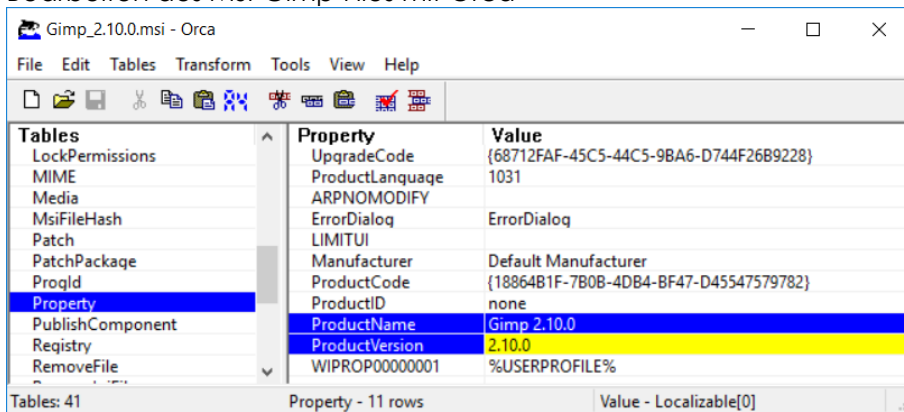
Gimp_2.10.0.msi - Orca

File Edit Tables Transform Tools View Help

| Tables |
|---|
| LockPermissions |
| MIME |
| Media |
| MsiFileHash |
| Patch |
| PatchPackage |
| ProgId |
| Property |
| PublishComponent |
| Registry |
| RemoveFile |

| Property | Value |
|---|---|
| UpgradeCode | {68712FAF-45C5-44C5-9BA6-D744F26B9228} |
| ProductLanguage | 1031 |
| ARPNOMODIFY | |
| ErrorDialog | ErrorDialog |
| LIMITUI | |
| Manufacturer | Default Manufacturer |
| ProductCode | {18864B1F-7B0B-4DB4-BF47-D45547579782} |
| ProductID | none |
| ProductName | Gimp 2.10.0 |
| ProductVersion | 2.10.0 |
| WIPROP00000001 | %USERPROFILE% |

Tables: 41 Property - 11 rows Value - Localizable[0]